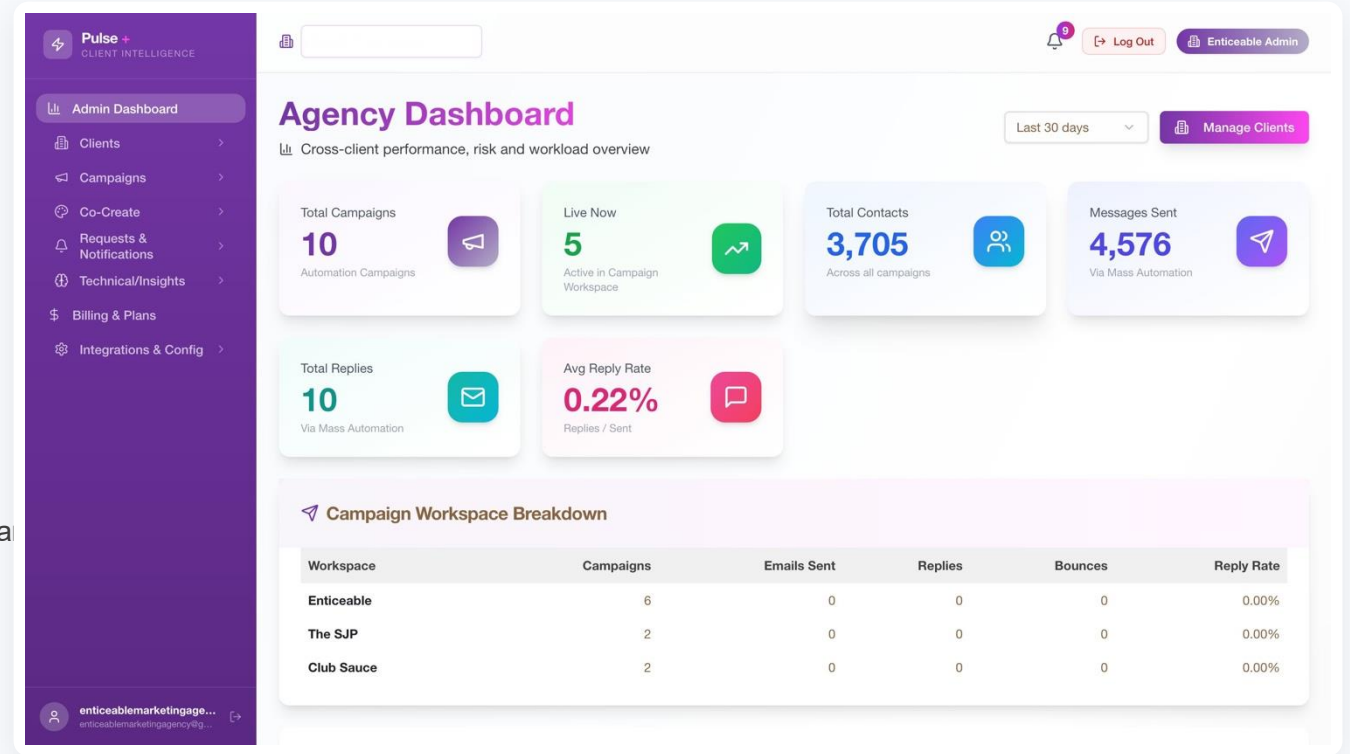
Pulse +
CLIENT INTELLIGENCE

Admin Dashboard
Clients
Campaigns
Co-Create
Requests & Notifications
Technical/Insights
$ Billing & Plans
Integrations & Config

enticeablemarketingage...
enticeablemarketingagency@g...

9
Log Out
Enticeable Admin

Agency Dashboard
Cross-client performance, risk and workload overview

Last 30 days
Manage Clients

Total Campaigns
10
Automation Campaigns

Live Now
5
Active in Campaign Workspace

Total Contacts
3,705
Across all campaigns

Messages Sent
4,576
Via Mass Automation

Total Replies
10
Via Mass Automation

Avg Reply Rate
0.22%
Replies / Sent

Campaign Workspace Breakdown

| Workspace | Campaigns | Emails Sent | Replies | Bounces | Reply Rate |
|---|---|---|---|---|---|
| Enticeable | 6 | 0 | 0 | 0 | 0.00% |
| The SJP | 2 | 0 | 0 | 0 | 0.00% |
| Club Sauce | 2 | 0 | 0 | 0 | 0.00% |

a